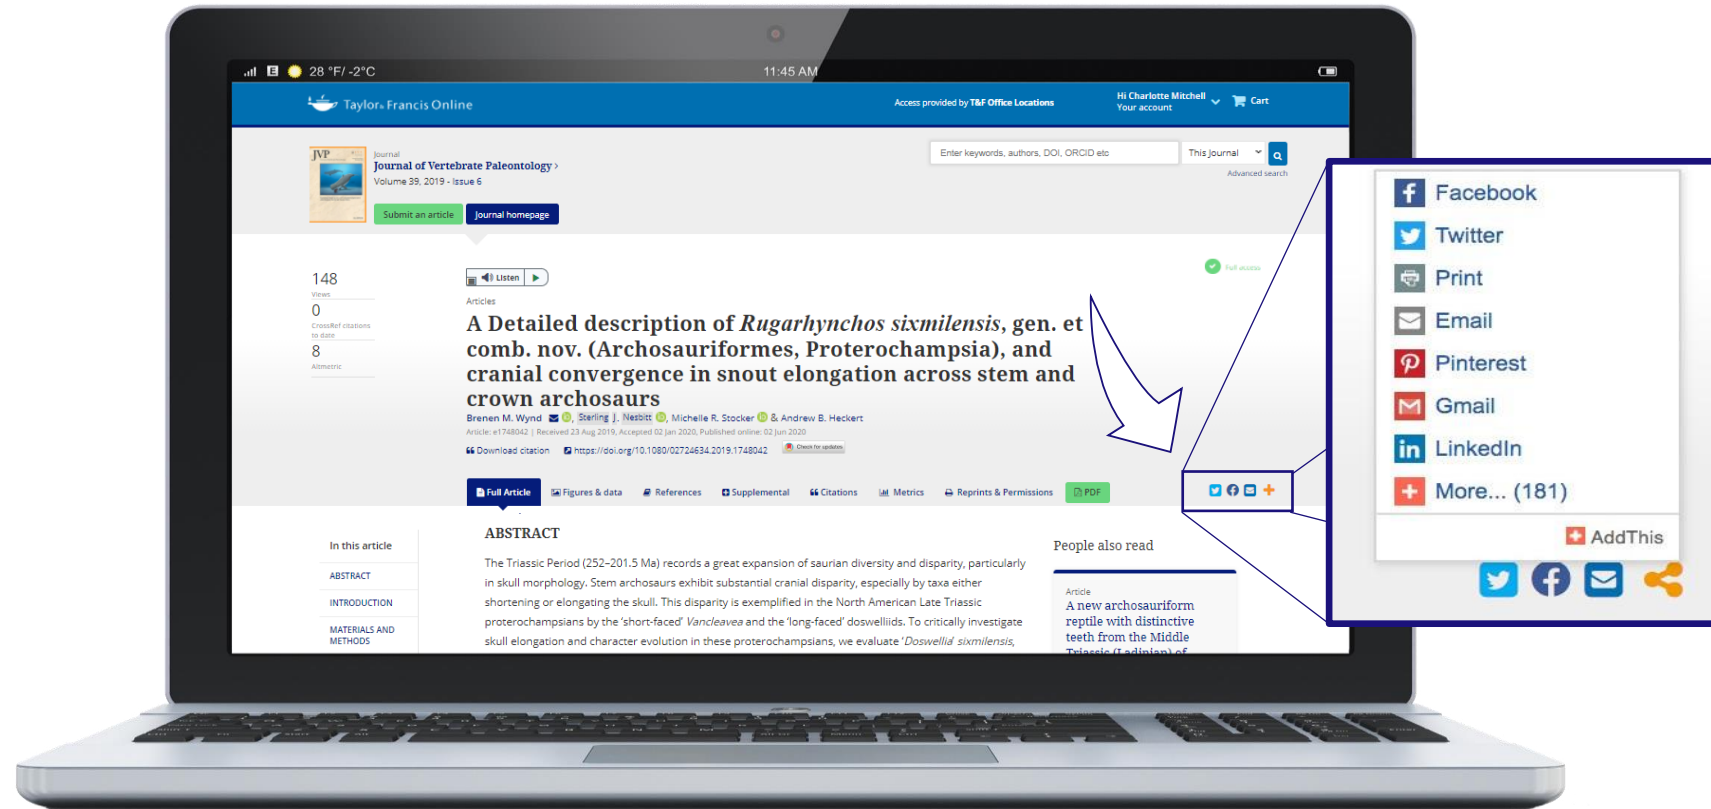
28 °F/ -2°C 11:45 AM

Taylor & Francis Online

Access provided by T&F Office Locations

Hi Charlotte Mitchell
Your account

Cart

JVP

Journal
Journal of Vertebrate Paleontology ›
Volume 39, 2019 - Issue 6

Submit an article Journal homepage

Enter keywords, authors, DOI, ORCID etc This Journal

Advanced search

148
Views
0
CrossRef citations to date
8
Altmetric

Listen

Full access

Articles

A Detailed description of *Rugarhynchos sixmilensis*, gen. et comb. nov. (Archosauriformes, Proterochampsia), and cranial convergence in snout elongation across stem and crown archosaurs

Brenen M. Wynd, Sterling J. Nesbitt, Michelle R. Stocker & Andrew B. Heckert

Article: e1748042 | Received 23 Aug 2019, Accepted 02 Jan 2020, Published online: 02 Jun 2020

Download citation https://doi.org/10.1080/02724634.2019.1748042 Check for updates

Full Article Figures & data References Supplemental Citations Metrics Reprints & Permissions PDF

In this article
ABSTRACT
INTRODUCTION
MATERIALS AND METHODS

ABSTRACT

The Triassic Period (252–201.5 Ma) records a great expansion of saurian diversity and disparity, particularly in skull morphology. Stem archosaurs exhibit substantial cranial disparity, especially by taxa either shortening or elongating the skull. This disparity is exemplified in the North American Late Triassic proterochampsians by the ‘short-faced’ *Vancleavea* and the ‘long-faced’ doswelliids. To critically investigate skull elongation and character evolution in these proterochampsians, we evaluate ‘*Doswellia*’ *sixmilensis*,

People also read

Article
A new archosauriform reptile with distinctive teeth from the Middle Triassic (Ladinian) of

Facebook
Twitter
Print
Email
Pinterest
Gmail
LinkedIn
More... (181)
AddThis